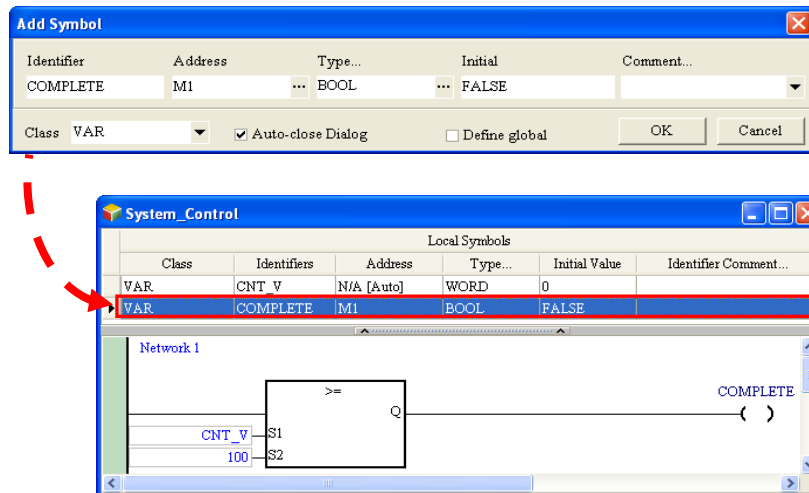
Add Symbol

Identifier | Address | Type... | Initial | Comment...
COMPLETE | M1 ... | BOOL ... | FALSE |

Class VAR ☑ Auto-close Dialog ☐ Define global OK Cancel

System_Control

Local Symbols

| Class | Identifiers | Address | Type... | Initial Value | Identifier Comment... |
|---|---|---|---|---|---|
| VAR | CNT_V | N/A [Auto] | WORD | 0 | |
| VAR | COMPLETE | M1 | BOOL | FALSE | |

Network 1

>=

Q

COMPLETE

( )

CNT_V S1

100 S2